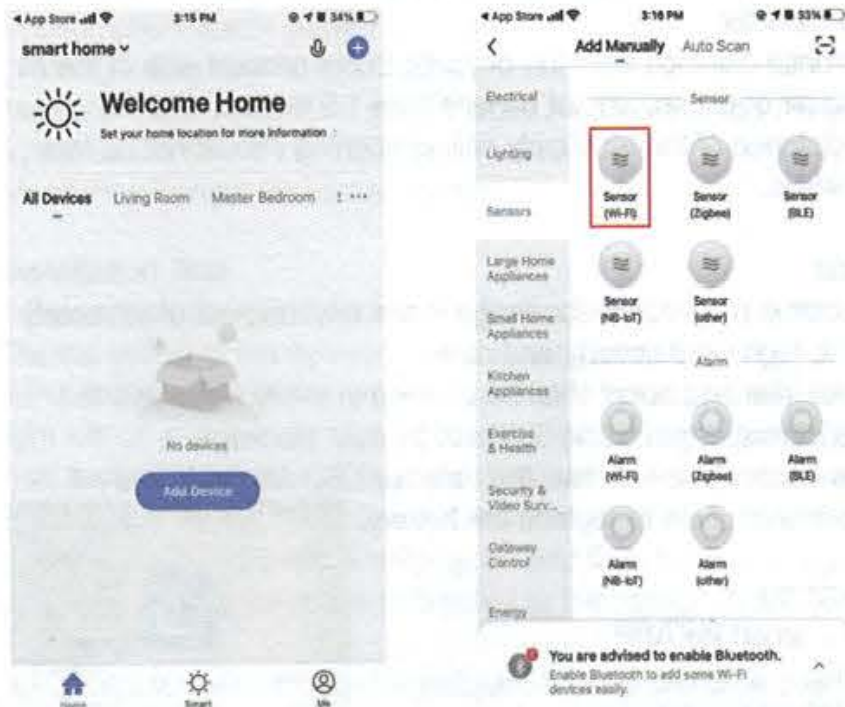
◂ App Store 3:15 PM 34%

smart home ˅

Welcome Home

Set your home location for more information

All Devices Living Room Master Bedroom ⋯

No devices

Add Device

Home Smart Me

◂ App Store 3:16 PM 33%

Add Manually Auto Scan

Electrical

Lighting

Sensors

Large Home Appliances

Small Home Appliances

Kitchen Appliances

Exercise & Health

Security & Video Surv...

Gateway Control

Energy

Sensor

Sensor (Wi-Fi)

Sensor (Zigbee)

Sensor (BLE)

Sensor (NB-IoT)

Sensor (other)

Alarm

Alarm (Wi-Fi)

Alarm (Zigbee)

Alarm (BLE)

Alarm (NB-IoT)

Alarm (other)

You are advised to enable Bluetooth.

Enable Bluetooth to add some Wi-Fi devices easily.